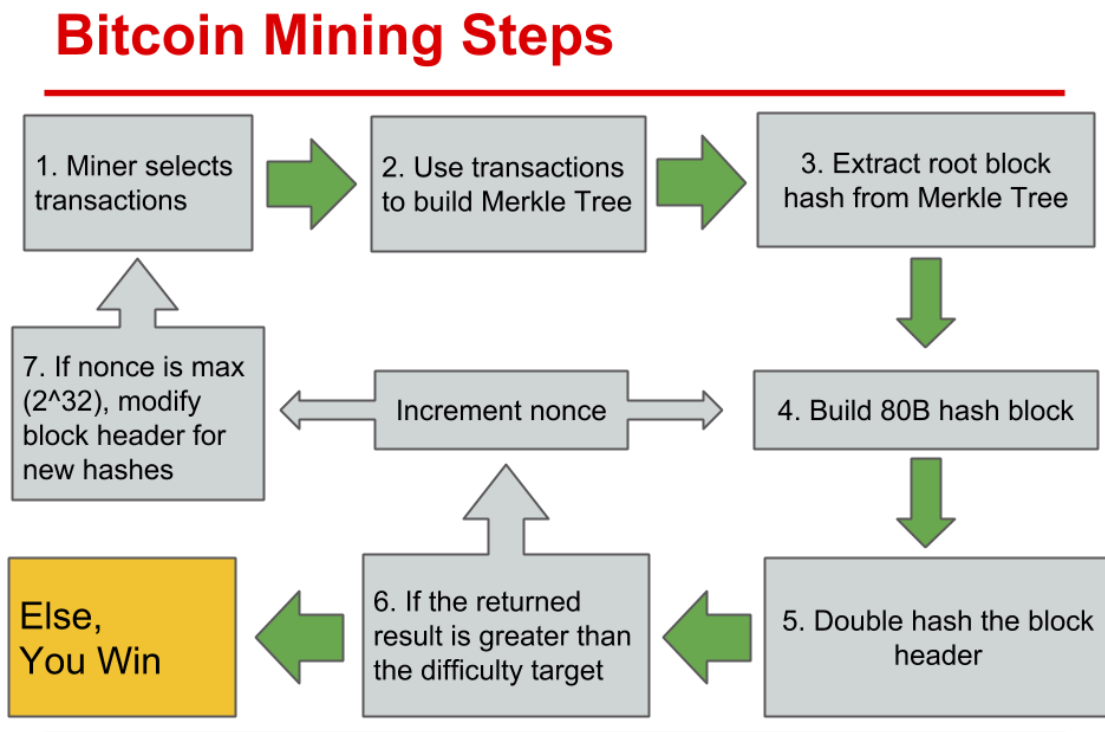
Bitcoin Mining Steps

1. Miner selects transactions

2. Use transactions to build Merkle Tree

3. Extract root block hash from Merkle Tree

4. Build 80B hash block

Increment nonce

7. If nonce is max (2^32), modify block header for new hashes

5. Double hash the block header

6. If the returned result is greater than the difficulty target

Else, You Win